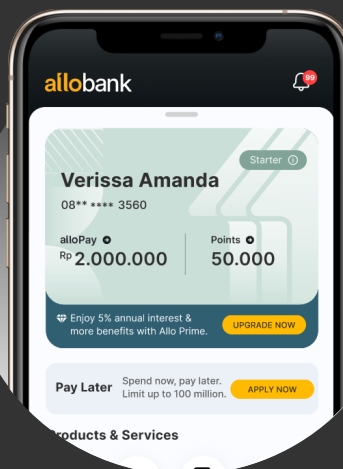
allobank

99

Starter ⓘ

Verissa Amanda

08** **** 3560

alloPay

Rp 2.000.000

Points

50.000

Enjoy 5% annual interest & more benefits with Allo Prime.

UPGRADE NOW

Pay Later

Spend now, pay later. Limit up to 100 million.

APPLY NOW

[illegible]roducts & Services